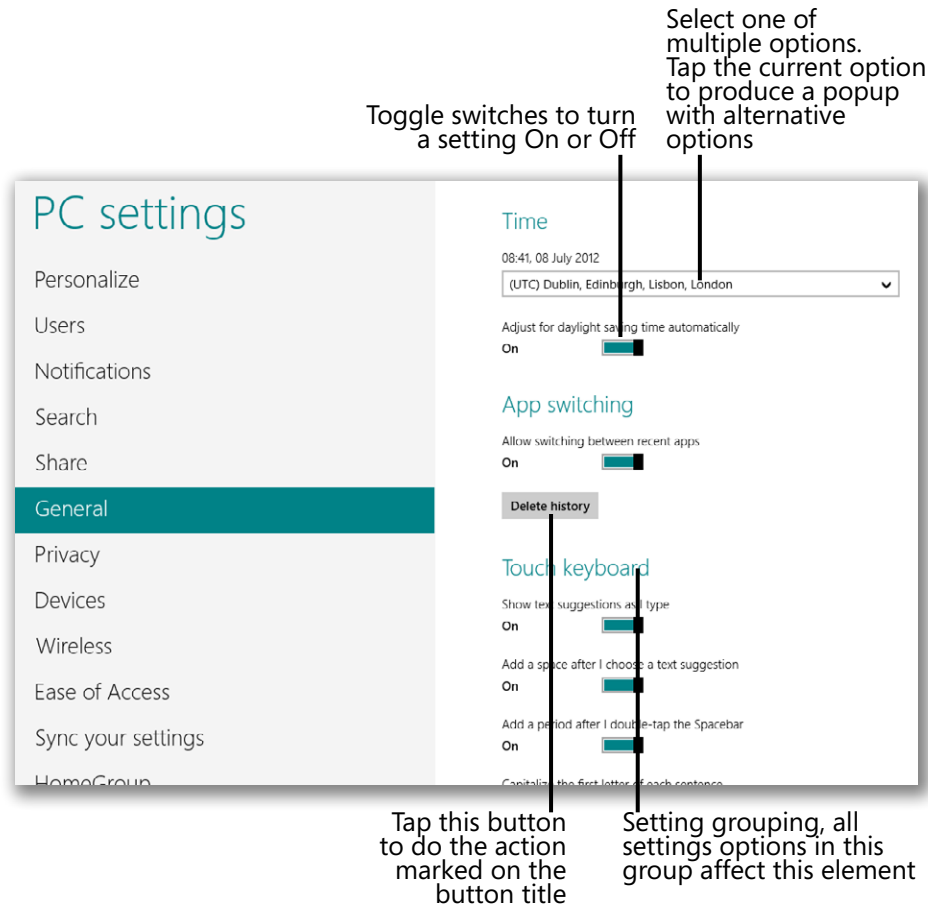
Select one of multiple options. Tap the current option to produce a popup with alternative options

Toggle switches to turn a setting On or Off

PC settings

Personalize

Users

Notifications

Search

Share

General

Privacy

Devices

Wireless

Ease of Access

Sync your settings

HomeGroup

Time

08:41, 08 July 2012

(UTC) Dublin, Edinburgh, Lisbon, London

Adjust for daylight saving time automatically

On

App switching

Allow switching between recent apps

On

Delete history

Touch keyboard

Show text suggestions as I type

On

Add a space after I choose a text suggestion

On

Add a period after I double-tap the Spacebar

On

Capitalize the first letter of each sentence

Tap this button to do the action marked on the button title

Setting grouping, all settings options in this group affect this element